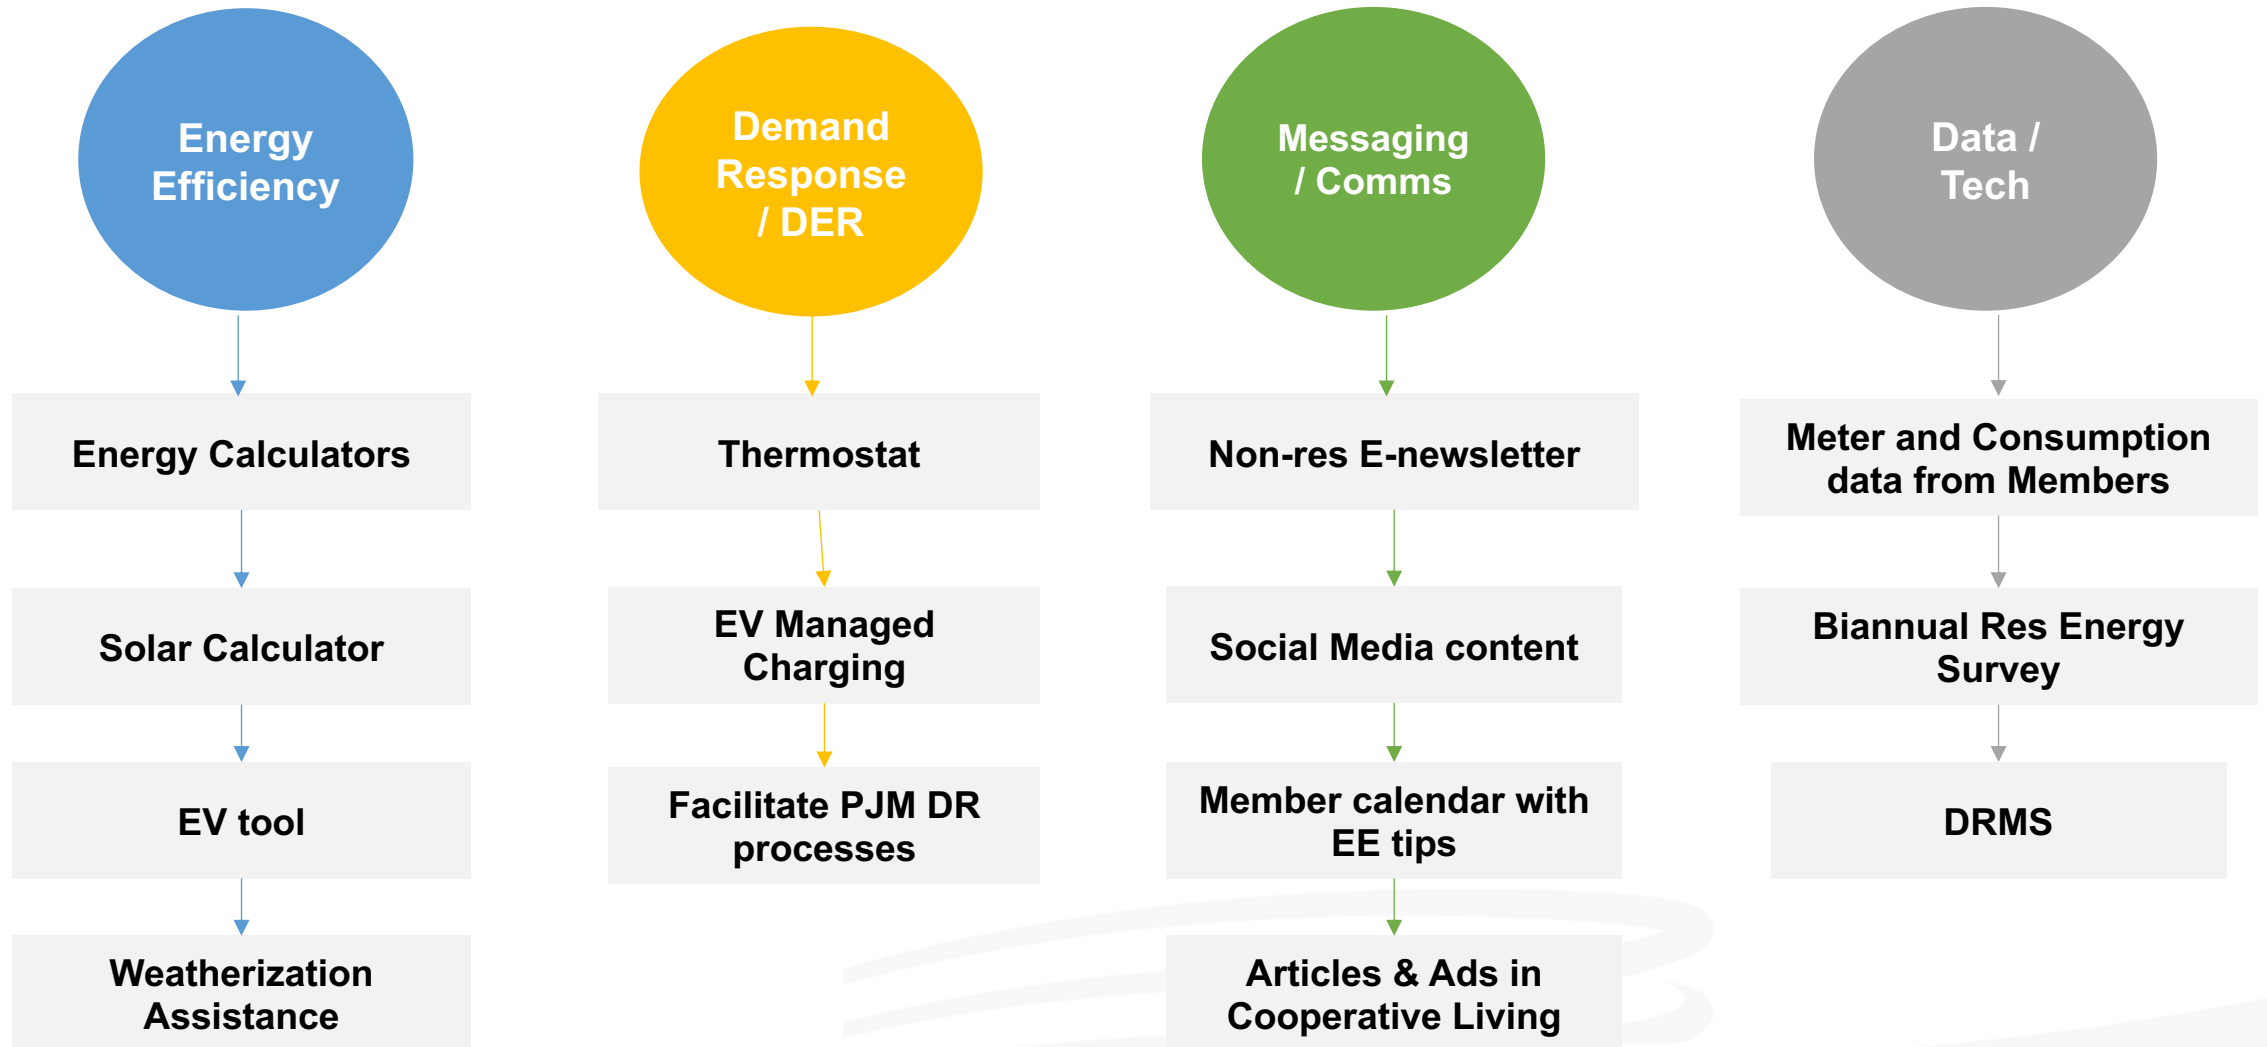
Energy Efficiency

Energy Calculators

Solar Calculator

EV tool

Weatherization Assistance

Demand Response / DER

Thermostat

EV Managed Charging

Facilitate PJM DR processes

Messaging / Comms

Non-res E-newsletter

Social Media content

Member calendar with EE tips

Articles & Ads in Cooperative Living

Data / Tech

Meter and Consumption data from Members

Biannual Res Energy Survey

DRMS